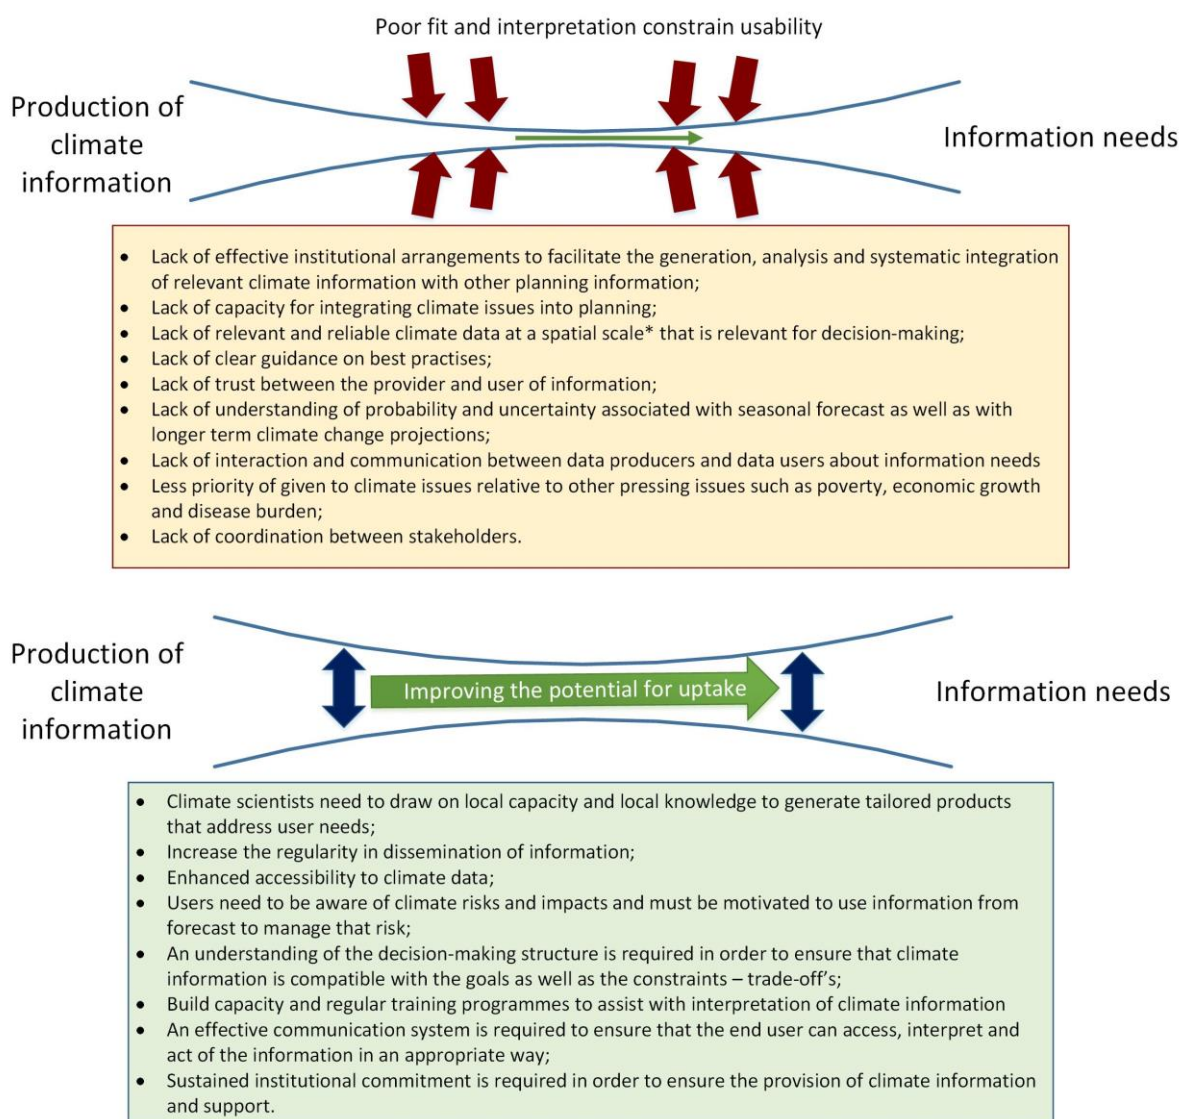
Poor fit and interpretation constrain usability

Production of climate information

Information needs

- Lack of effective institutional arrangements to facilitate the generation, analysis and systematic integration of relevant climate information with other planning information;
- Lack of capacity for integrating climate issues into planning;
- Lack of relevant and reliable climate data at a spatial scale* that is relevant for decision-making;
- Lack of clear guidance on best practises;
- Lack of trust between the provider and user of information;
- Lack of understanding of probability and uncertainty associated with seasonal forecast as well as with longer term climate change projections;
- Lack of interaction and communication between data producers and data users about information needs
- Less priority of given to climate issues relative to other pressing issues such as poverty, economic growth and disease burden;
- Lack of coordination between stakeholders.

Production of climate information

Improving the potential for uptake

Information needs

- Climate scientists need to draw on local capacity and local knowledge to generate tailored products that address user needs;
- Increase the regularity in dissemination of information;
- Enhanced accessibility to climate data;
- Users need to be aware of climate risks and impacts and must be motivated to use information from forecast to manage that risk;
- An understanding of the decision-making structure is required in order to ensure that climate information is compatible with the goals as well as the constraints – trade-off's;
- Build capacity and regular training programmes to assist with interpretation of climate information
- An effective communication system is required to ensure that the end user can access, interpret and act of the information in an appropriate way;
- Sustained institutional commitment is required in order to ensure the provision of climate information and support.